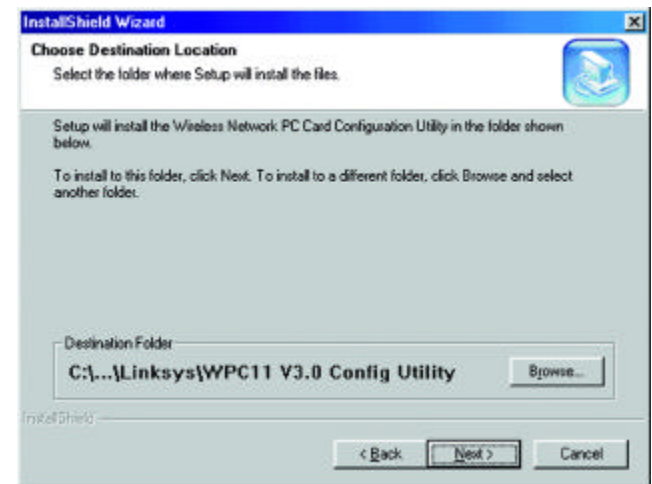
InstallShield Wizard

Choose Destination Location

Select the folder where Setup will install the files.

Setup will install the Wireless Network PC Card Configuration Utility in the folder shown below.

To install to this folder, click Next. To install to a different folder, click Browse and select another folder.

Destination Folder

C:\...\Linksys\WPC11 V3.0 Config Utility

Browse...

InstallShield

< Back

Next >

Cancel